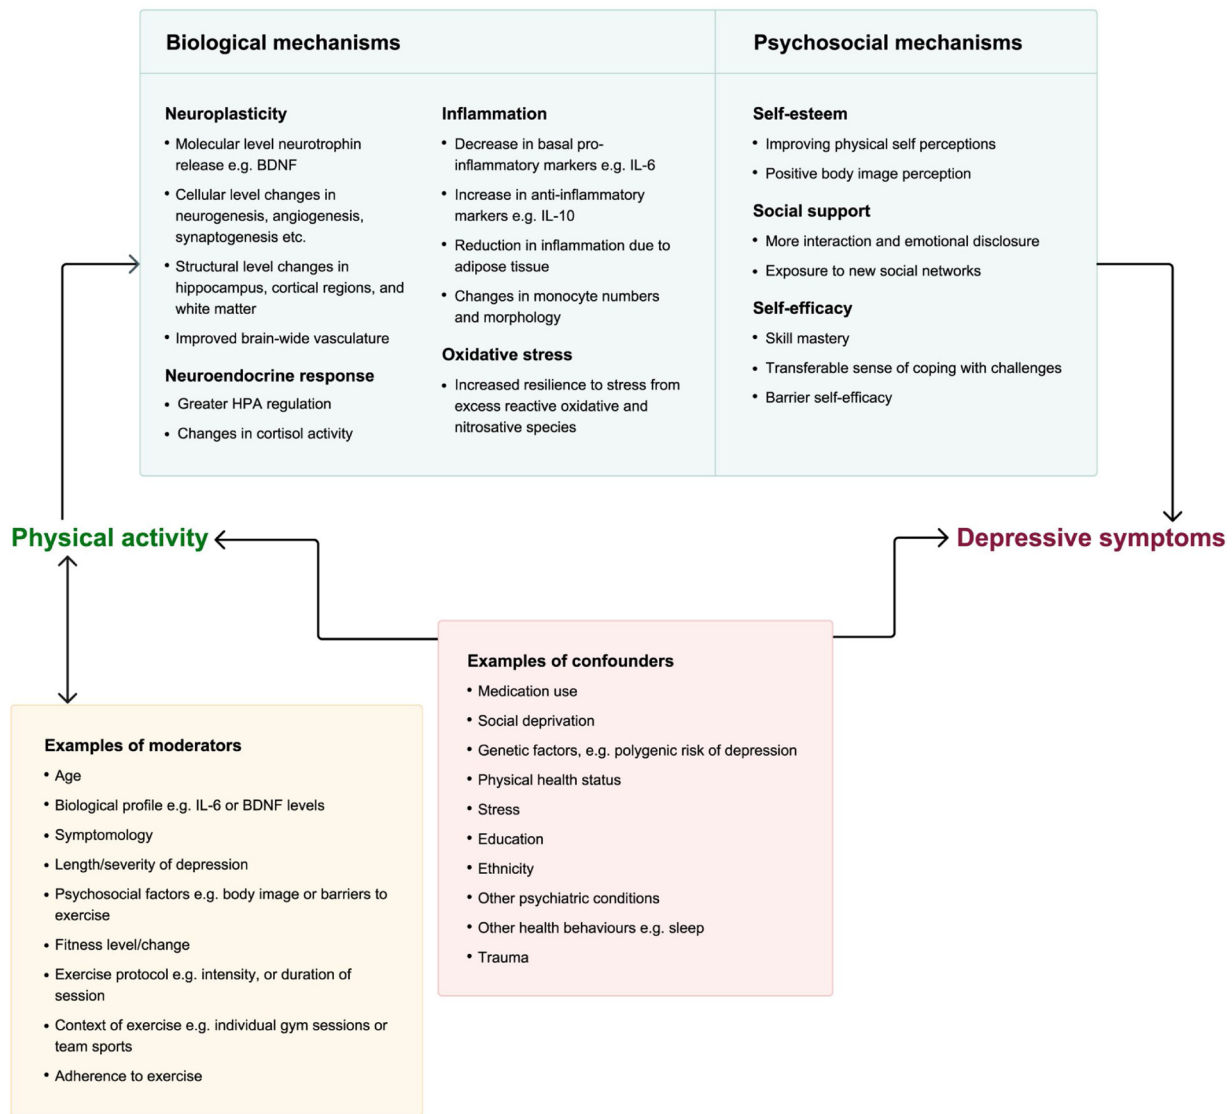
Biological mechanisms

Neuroplasticity
• Molecular level neurotrophin release e.g. BDNF
• Cellular level changes in neurogenesis, angiogenesis, synaptogenesis etc.
• Structural level changes in hippocampus, cortical regions, and white matter
• Improved brain-wide vasculature

Neuroendocrine response
• Greater HPA regulation
• Changes in cortisol activity

Inflammation
• Decrease in basal pro-inflammatory markers e.g. IL-6
• Increase in anti-inflammatory markers e.g. IL-10
• Reduction in inflammation due to adipose tissue
• Changes in monocyte numbers and morphology

Oxidative stress
• Increased resilience to stress from excess reactive oxidative and nitrosative species

Psychosocial mechanisms

Self-esteem
• Improving physical self perceptions
• Positive body image perception

Social support
• More interaction and emotional disclosure
• Exposure to new social networks

Self-efficacy
• Skill mastery
• Transferable sense of coping with challenges
• Barrier self-efficacy

Physical activity

Depressive symptoms

Examples of confounders
• Medication use
• Social deprivation
• Genetic factors, e.g. polygenic risk of depression
• Physical health status
• Stress
• Education
• Ethnicity
• Other psychiatric conditions
• Other health behaviours e.g. sleep
• Trauma

Examples of moderators
• Age
• Biological profile e.g. IL-6 or BDNF levels
• Symptomology
• Length/severity of depression
• Psychosocial factors e.g. body image or barriers to exercise
• Fitness level/change
• Exercise protocol e.g. intensity, or duration of session
• Context of exercise e.g. individual gym sessions or team sports
• Adherence to exercise